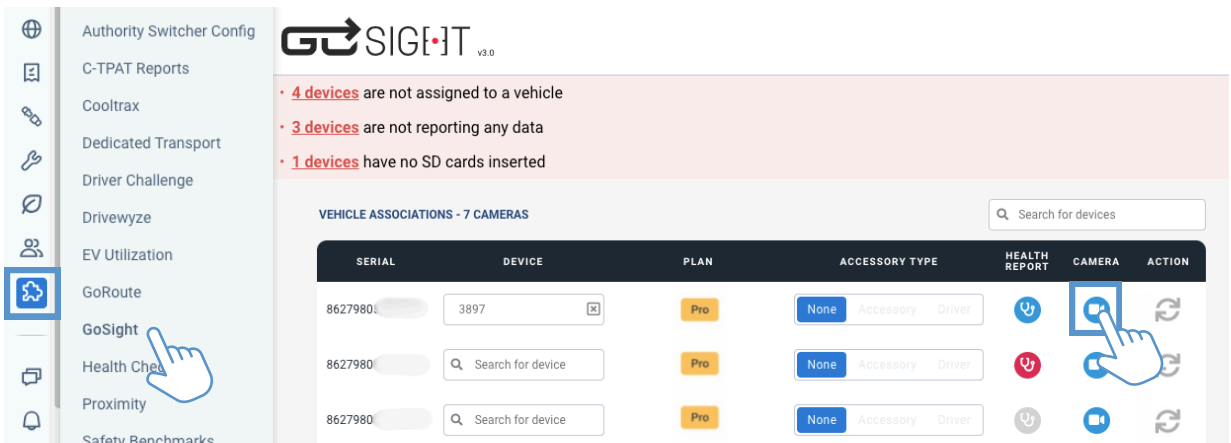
Authority Switcher Config
C-TPAT Reports
Cooltrax
Dedicated Transport
Driver Challenge
Drivewyze
EV Utilization
GoRoute
GoSight
Health Chec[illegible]
Proximity
Safety Benchmarks

GOSIGHT v3.0

• 4 devices are not assigned to a vehicle
• 3 devices are not reporting any data
• 1 devices have no SD cards inserted

VEHICLE ASSOCIATIONS - 7 CAMERAS

Search for devices

| SERIAL | DEVICE | PLAN | ACCESSORY TYPE | HEALTH REPORT | CAMERA | ACTION |
|---|---|---|---|---|---|---|
| 862798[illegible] | 3897 | Pro | None Accessory Driver | | | |
| 8627980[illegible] | Search for device | Pro | None Accessory Driver | | | |
| 8627980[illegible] | Search for device | Pro | None Accessory Driver | | | |